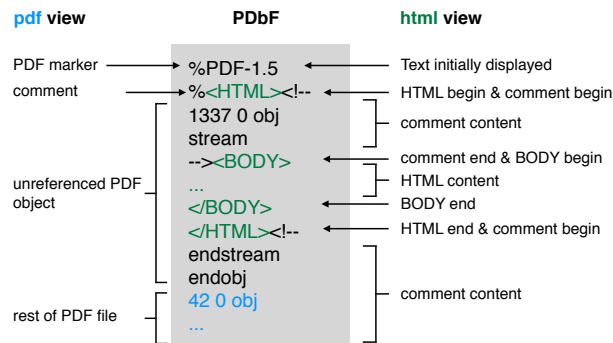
pdf view

PDbF

html view

PDF marker

comment

unreferenced PDF object

rest of PDF file

%PDF-1.5
%<HTML><!--
1337 0 obj
stream
--><BODY>
...
</BODY>
</HTML><!--
endstream
endobj
42 0 obj
...

Text initially displayed

HTML begin & comment begin

comment content

comment end & BODY begin

HTML content

BODY end

HTML end & comment begin

comment content